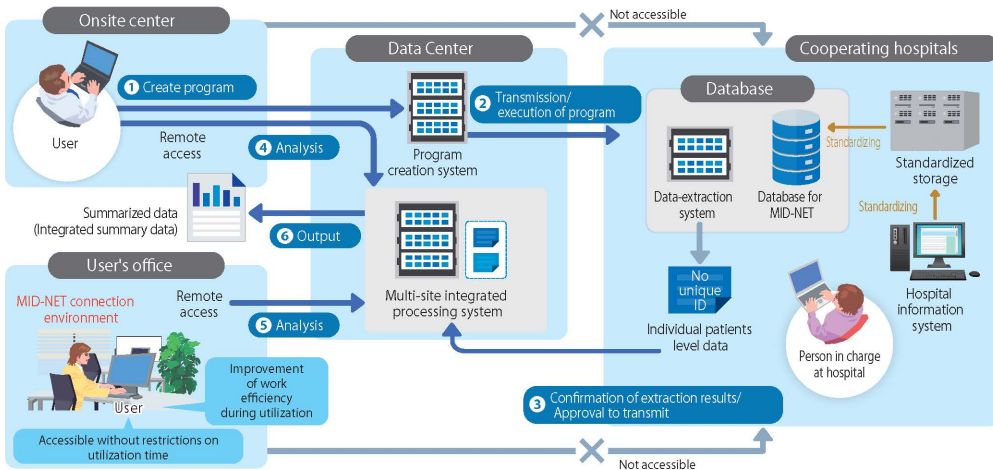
Onsite center

Not accessible

Cooperating hospitals

Data Center

1 Create program

User

2 Transmission/ execution of program

Database

Remote access

4 Analysis

Program creation system

Standardizing

Standardized storage

Summarized data (Integrated summary data)

6 Output

Data-extraction system

Database for MID-NET

Standardizing

User's office

No unique ID

MID-NET connection environment

Remote access

Multi-site integrated processing system

Individual patients level data

Hospital information system

5 Analysis

Improvement of work efficiency during utilization

Person in charge at hospital

User

3 Confirmation of extraction results/ Approval to transmit

Accessible without restrictions on utilization time

Not accessible